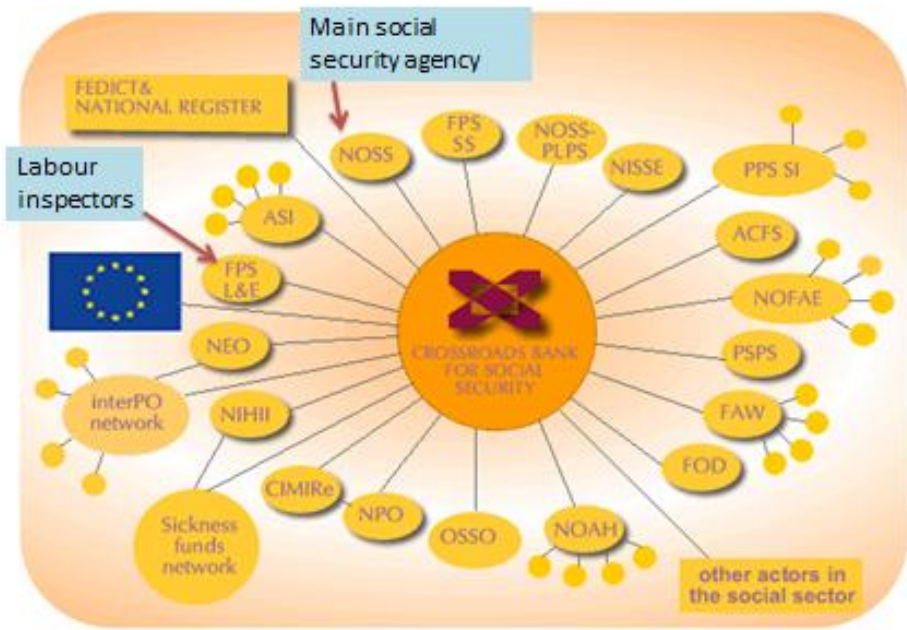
Main social security agency

FEDICT& NATIONAL REGISTER

Labour inspectors

NOSS

FPS SS

NOSS-PLPS

NISSE

PPS SI

ASI

ACFS

FPS L&E

NOFAE

NEO

CROSSROADS BANK FOR SOCIAL SECURITY

PSPS

interPO network

NIHII

FAW

FOD

CIMIRe

NPO

OSSO

NOAH

Sickness funds network

other actors in the social sector